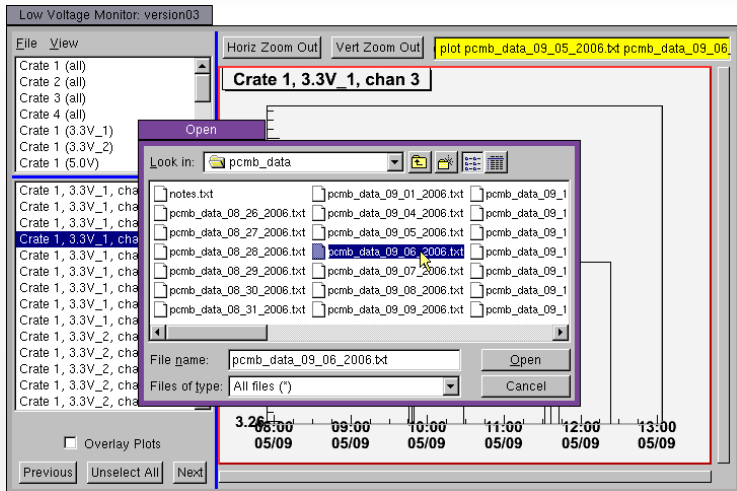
Low Voltage Monitor: version03

File View

Crate 1 (all)
Crate 2 (all)
Crate 3 (all)
Crate 4 (all)
Crate 1 (3.3V_1)
Crate 1 (3.3V_2)
Crate 1 (5.0V)

Crate 1, 3.3V_1, cha
Crate 1, 3.3V_1, cha
Crate 1, 3.3V_1, cha
Crate 1, 3.3V_1, cha
Crate 1, 3.3V_1, cha
Crate 1, 3.3V_1, cha
Crate 1, 3.3V_1, cha
Crate 1, 3.3V_1, cha
Crate 1, 3.3V_1, cha
Crate 1, 3.3V_2, cha
Crate 1, 3.3V_2, cha
Crate 1, 3.3V_2, cha
Crate 1, 3.3V_2, cha
Crate 1, 3.3V_2, cha

Overlay Plots

Previous Unselect All Next

Horiz Zoom Out Vert Zoom Out plot pcmb_data_09_05_2006.txt pcmb_data_09_06

Crate 1, 3.3V_1, chan 3

Open

Look in: pcmb_data

notes.txt
pcmb_data_08_26_2006.txt
pcmb_data_08_27_2006.txt
pcmb_data_08_28_2006.txt
pcmb_data_08_29_2006.txt
pcmb_data_08_30_2006.txt
pcmb_data_08_31_2006.txt
pcmb_data_09_01_2006.txt
pcmb_data_09_04_2006.txt
pcmb_data_09_05_2006.txt
pcmb_data_09_06_2006.txt
pcmb_data_09_07_2006.txt
pcmb_data_09_08_2006.txt
pcmb_data_09_09_2006.txt
pcmb_data_09_1
pcmb_data_09_1
pcmb_data_09_1
pcmb_data_09_1
pcmb_data_09_1
pcmb_data_09_1
pcmb_data_09_1

File name: pcmb_data_09_06_2006.txt Open

Files of type: All files (*) Cancel

3.26
08:00 05/09
09:00 05/09
10:00 05/09
11:00 05/09
12:00 05/09
13:00 05/09